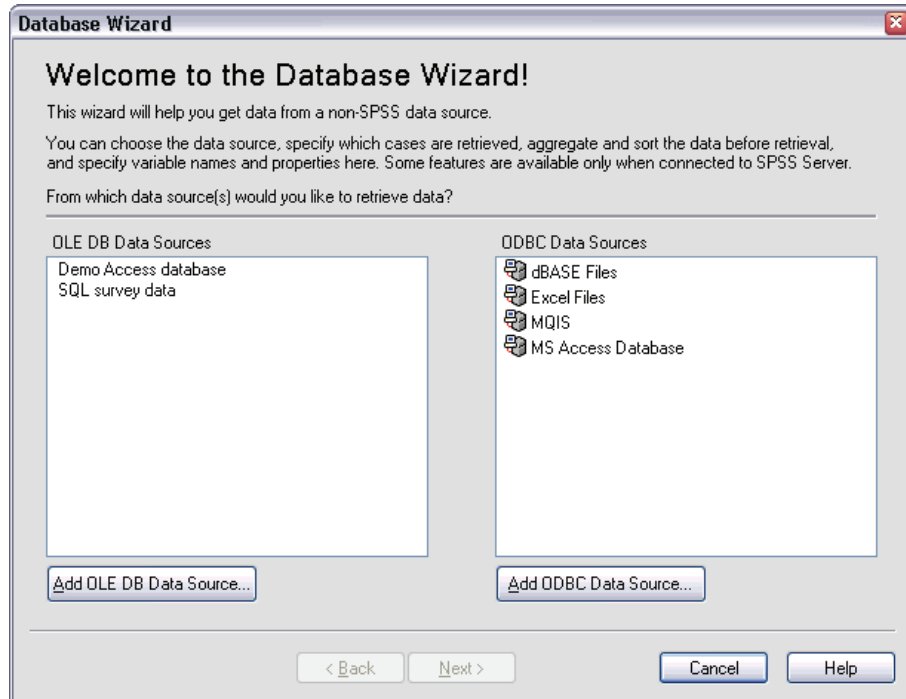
Database Wizard

Welcome to the Database Wizard!

This wizard will help you get data from a non-SPSS data source.

You can choose the data source, specify which cases are retrieved, aggregate and sort the data before retrieval, and specify variable names and properties here. Some features are available only when connected to SPSS Server.

From which data source(s) would you like to retrieve data?

OLE DB Data Sources

Demo Access database
SQL survey data

Add OLE DB Data Source...

ODBC Data Sources

dBASE Files
Excel Files
MQIS
MS Access Database

Add ODBC Data Source...

< Back

Next >

Cancel

Help